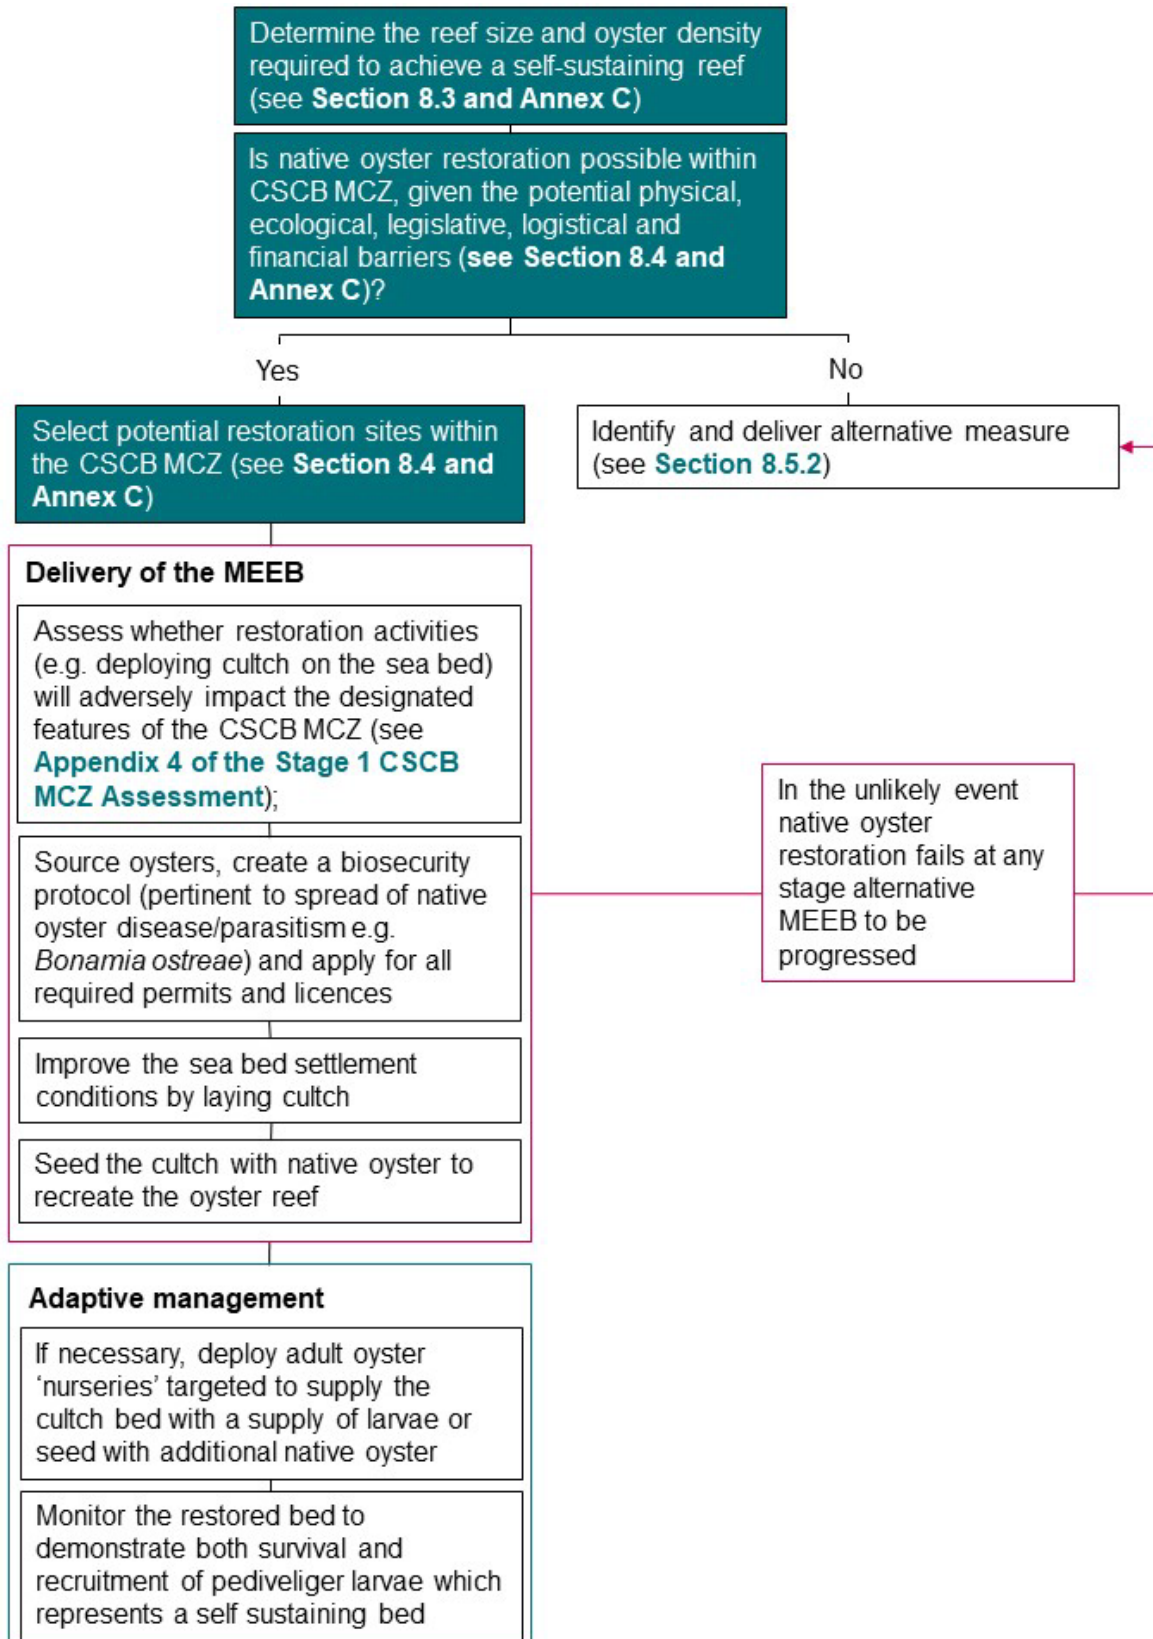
Determine the reef size and oyster density required to achieve a self-sustaining reef (see **Section 8.3 and Annex C**)

Is native oyster restoration possible within CSCB MCZ, given the potential physical, ecological, legislative, logistical and financial barriers (**see Section 8.4 and Annex C**)?

Yes

No

Select potential restoration sites within the CSCB MCZ (see **Section 8.4 and Annex C**)

Identify and deliver alternative measure (see **Section 8.5.2**)

**Delivery of the MEEB**

Assess whether restoration activities (e.g. deploying cultch on the sea bed) will adversely impact the designated features of the CSCB MCZ (see **Appendix 4 of the Stage 1 CSCB MCZ Assessment**);

Source oysters, create a biosecurity protocol (pertinent to spread of native oyster disease/parasitism e.g. *Bonamia ostreae*) and apply for all required permits and licences

Improve the sea bed settlement conditions by laying cultch

Seed the cultch with native oyster to recreate the oyster reef

In the unlikely event native oyster restoration fails at any stage alternative MEEB to be progressed

**Adaptive management**

If necessary, deploy adult oyster 'nurseries' targeted to supply the cultch bed with a supply of larvae or seed with additional native oyster

Monitor the restored bed to demonstrate both survival and recruitment of pediveliger larvae which represents a self sustaining bed